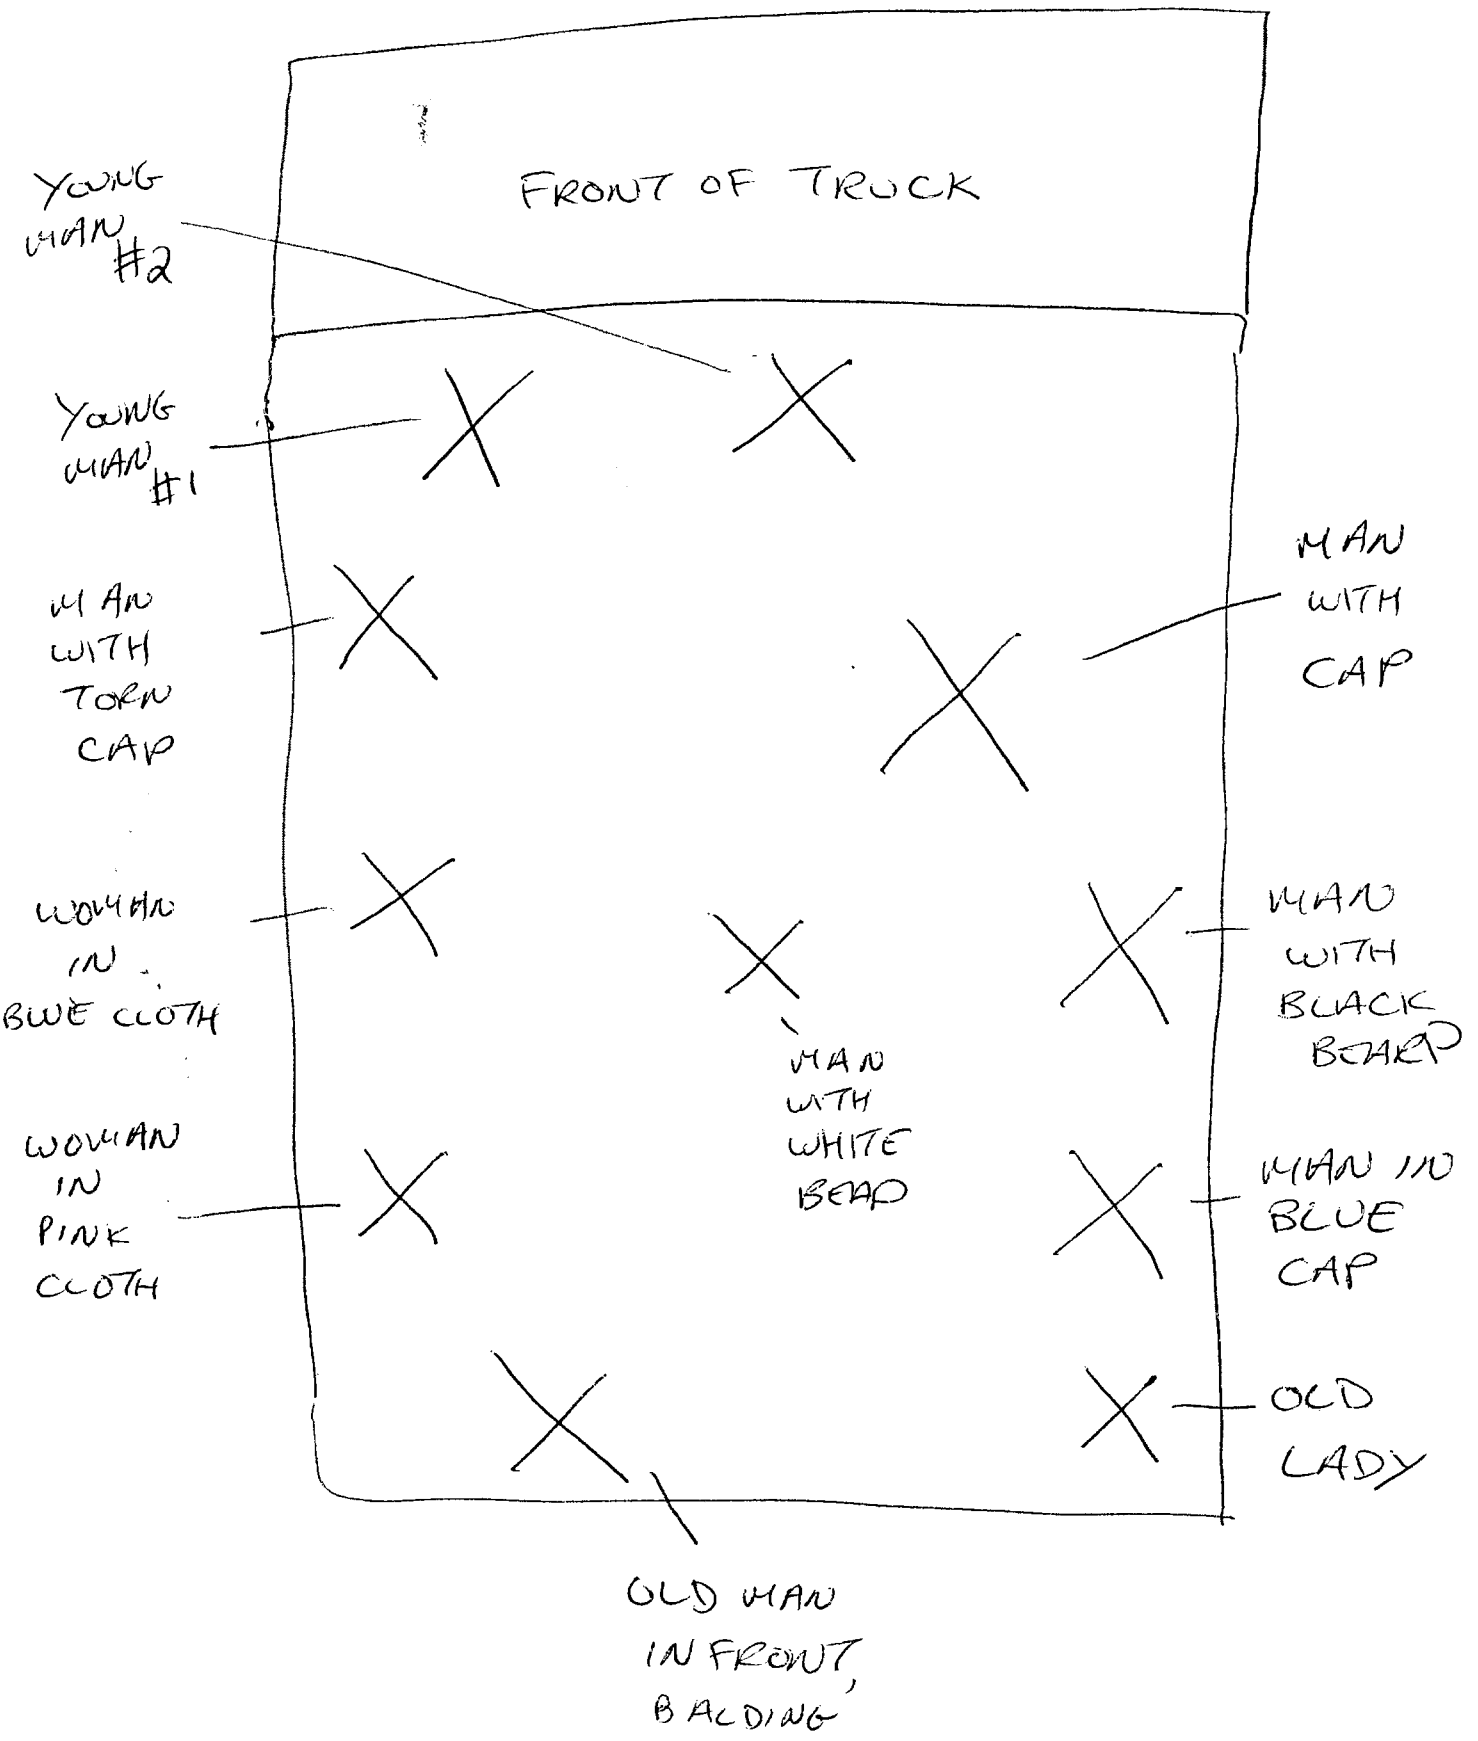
FRONT OF TRUCK

YOUNG MAN #2

YOUNG MAN #1

MAN WITH TORN CAP

MAN WITH CAP

WOMAN IN BLUE CLOTH

MAN WITH WHITE BEAD

MAN WITH BLACK BEARD

WOMAN IN PINK CLOTH

MAN IN BLUE CAP

OLD LADY

OLD MAN IN FRONT, BALDING